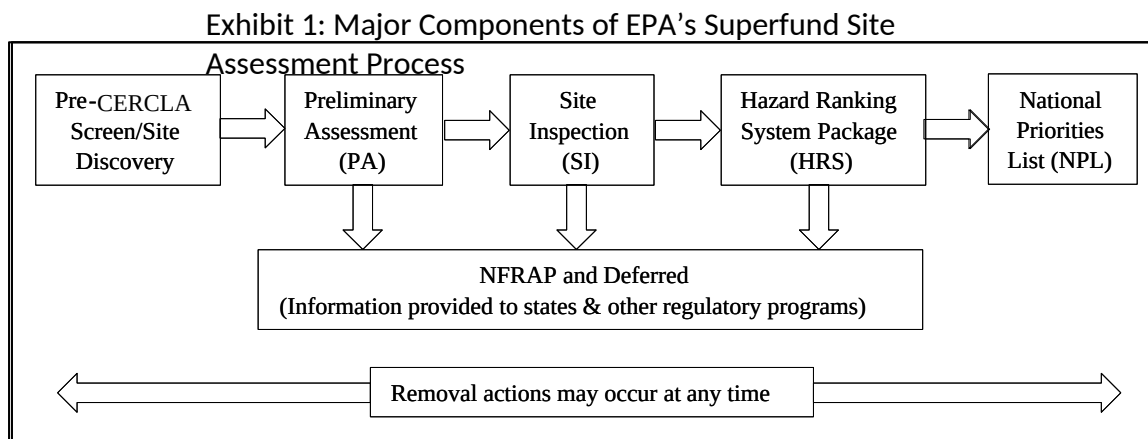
Exhibit 1: Major Components of EPA's Superfund Site Assessment Process

Pre-CERCLA Screen/Site Discovery

Preliminary Assessment (PA)

Site Inspection (SI)

Hazard Ranking System Package (HRS)

National Priorities List (NPL)

NFRAP and Deferred
(Information provided to states & other regulatory programs)

Removal actions may occur at any time